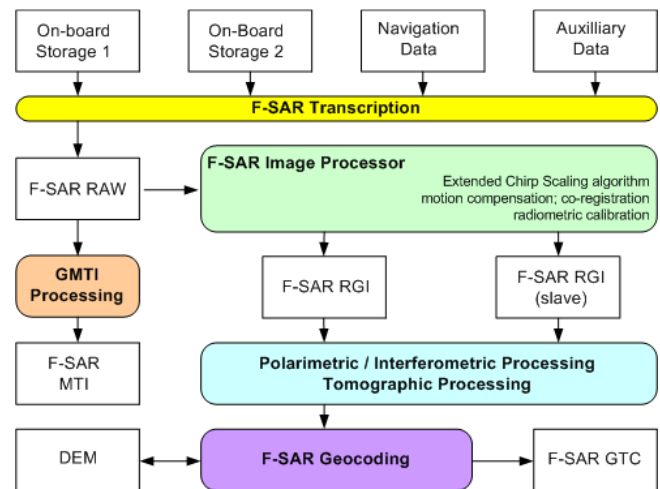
On-board Storage 1

On-Board Storage 2

Navigation Data

Auxilliary Data

F-SAR Transcription

F-SAR RAW

F-SAR Image Processor

Extended Chirp Scaling algorithm motion compensation; co-registration radiometric calibration

GMTI Processing

F-SAR RGI

F-SAR RGI (slave)

F-SAR MTI

Polarimetric / Interferometric Processing Tomographic Processing

DEM

F-SAR Geocoding

F-SAR GTC